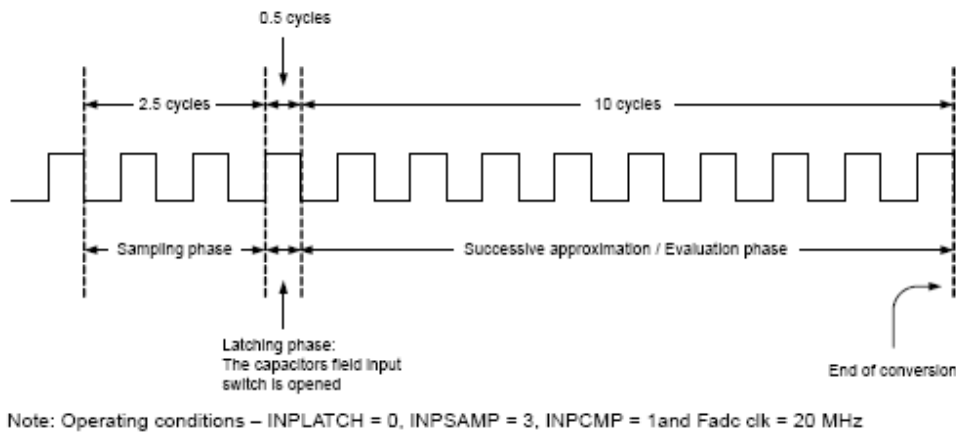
0.5 cycles

2.5 cycles

10 cycles

Sampling phase

Successive approximation / Evaluation phase

Latching phase:
The capacitors field input switch is opened

End of conversion

Note: Operating conditions – INPLATCH = 0, INPSAMP = 3, INPCMP = 1and Fadc clk = 20 MHz